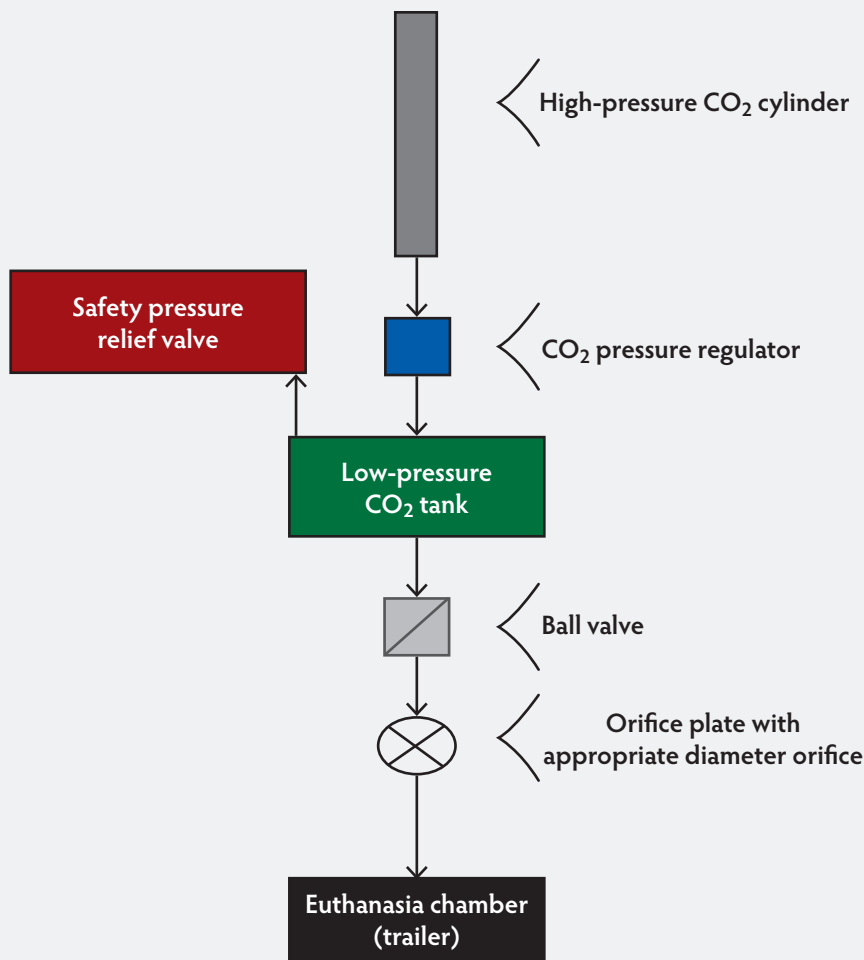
High-pressure $CO_2$ cylinder

Safety pressure relief valve

$CO_2$ pressure regulator

Low-pressure $CO_2$ tank

Ball valve

Orifice plate with appropriate diameter orifice

Euthanasia chamber (trailer)